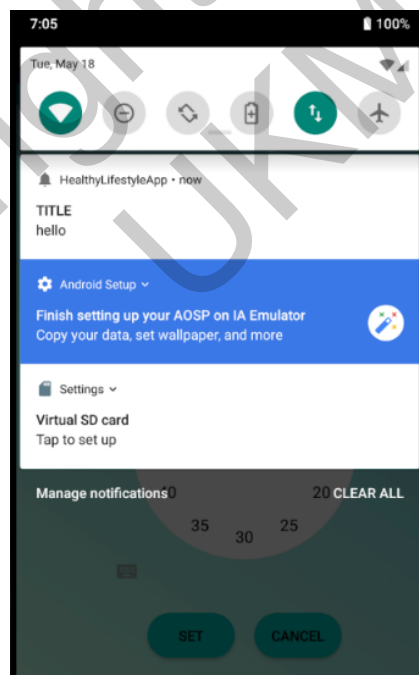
7:05
100%

Tue, May 18

HealthyLifestyleApp • now
TITLE
hello

Android Setup
Finish setting up your AOSP on IA Emulator
Copy your data, set wallpaper, and more

Settings
Virtual SD card
Tap to set up

Manage notifications
CLEAR ALL

40
20
35
30
25

SET
CANCEL